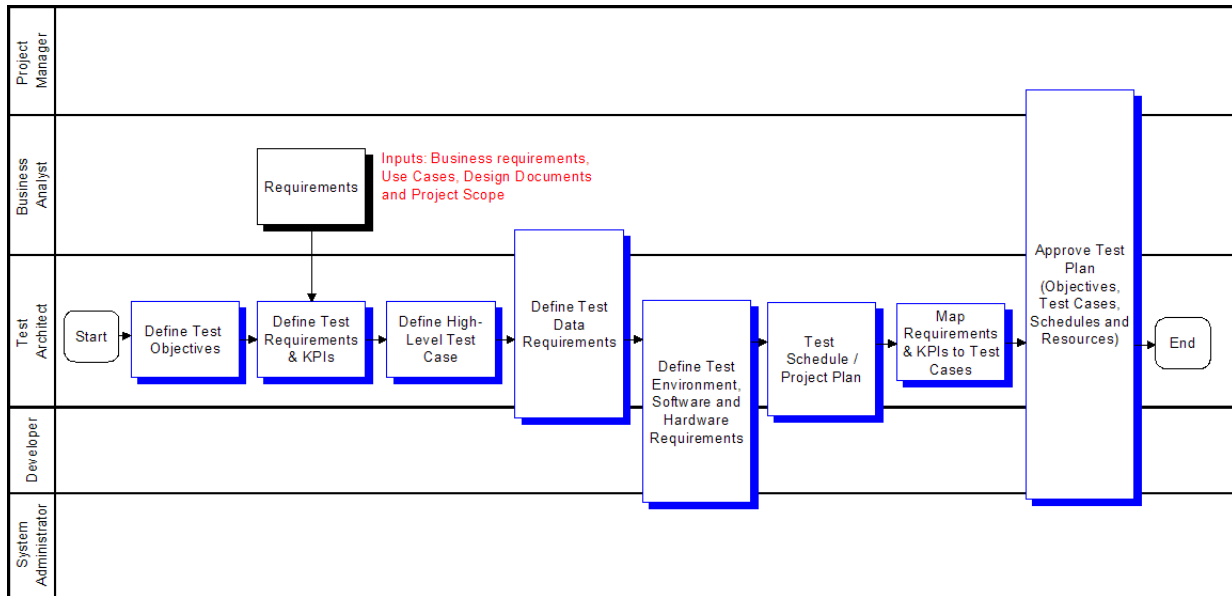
Project Manager

Business Analyst

Requirements

Inputs: Business requirements, Use Cases, Design Documents and Project Scope

Test Architect

Start

Define Test Objectives

Define Test Requirements & KPIs

Define High-Level Test Case

Define Test Data Requirements

Define Test Environment, Software and Hardware Requirements

Test Schedule / Project Plan

Map Requirements & KPIs to Test Cases

Approve Test Plan (Objectives, Test Cases, Schedules and Resources)

End

Developer

System Administrator